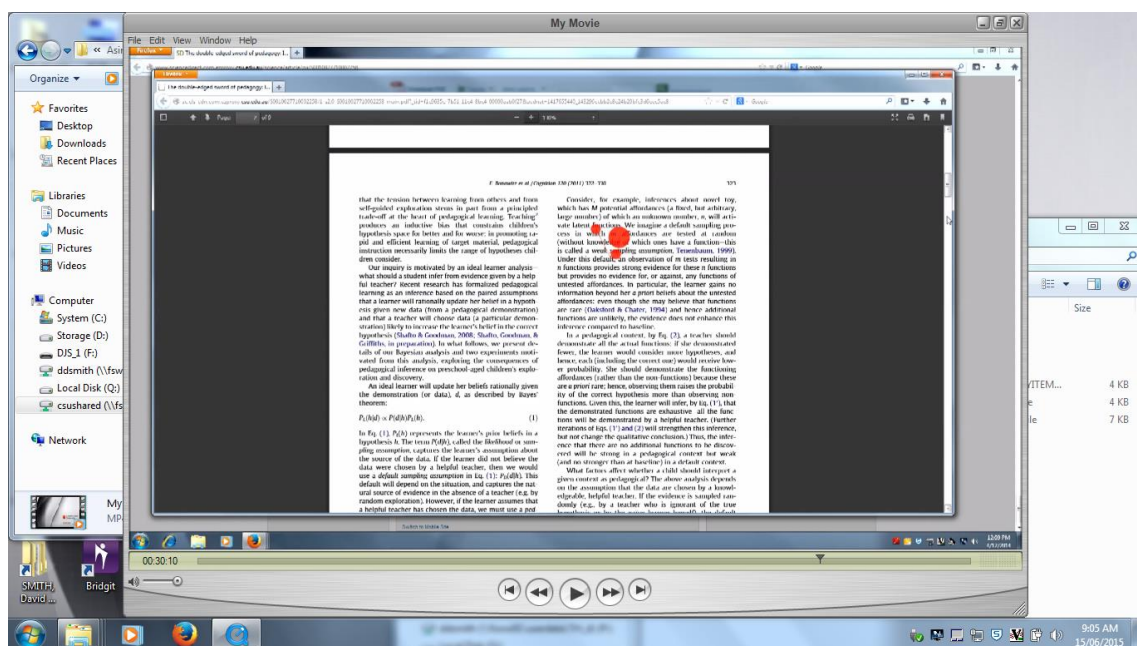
My Movie

File Edit View Window Help

« Asi

Organize ▾

Favorites
Desktop
Downloads
Recent Places

Libraries
Documents
Music
Pictures
Videos

Computer
System (C:)
Storage (D:)
DJS_1 (F:)
ddsmith (\\fsw
Local Disk (Q:)
csushared (\\fs

Network

My
MP

SMITH, David ...

Bridgit

The double-edged sword of pedagogy: I...

F. Bonawitz et al. / Cognition 120 (2011) 322–330

that the tension between learning from others and from self-guided exploration stems in part from a principled trade-off at the heart of pedagogical learning. Teaching produces an inductive bias that constrains children's hypothesis space for better and for worse: in promoting rapid and efficient learning of target material, pedagogical instruction necessarily limits the range of hypotheses children consider.

Our inquiry is motivated by an ideal learner analysis—what should a student infer from evidence given by a helpful teacher? Recent research has formalized pedagogical learning as an inference based on the paired assumptions that a learner will rationally update her belief in a hypothesis given new data (from a pedagogical demonstration) and that a teacher will choose data (a particular demonstration) likely to increase the learner's belief in the correct hypothesis (Shafto & Goodman, 2008; Shafto, Goodman, & Griffiths, in preparation). In what follows, we present details of our Bayesian analysis and two experiments motivated from this analysis, exploring the consequences of pedagogical inference on preschool-aged children's exploration and discovery.

An ideal learner will update her beliefs rationally given the demonstration (or data), d, as described by Bayes' theorem:

$P_L(h|d) \propto P(d|h)P_L(h)$. (1)

In Eq. (1), $P_L(h)$ represents the learner's prior beliefs in a hypothesis h. The term $P(d|h)$, called the likelihood or sampling assumption, captures the learner's assumption about the source of the data. If the learner did not believe the data were chosen by a helpful teacher, then we would use a default sampling assumption in Eq. (1): $P_L(d|h)$. This default will depend on the situation, and captures the natural source of evidence in the absence of a teacher (e.g. by random exploration). However, if the learner assumes that a helpful teacher has chosen the data, we must use a ped-

Consider, for example, inferences about novel toy, which has M potential affordances (a fixed, but arbitrary, large number) of which an unknown number, n, will activate latent functions. We imagine a default sampling process in which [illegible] affordances are tested at random (without knowledge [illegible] which ones have a function—this is called a weak sampling assumption, Tenenbaum, 1999). Under this default, an observation of m tests resulting in n functions provides strong evidence for these n functions but provides no evidence for, or against, any functions of untested affordances. In particular, the learner gains no information beyond her a priori beliefs about the untested affordances: even though she may believe that functions are rare (Oaksford & Chater, 1994) and hence additional functions are unlikely, the evidence does not enhance this inference compared to baseline.

In a pedagogical context, by Eq. (2), a teacher should demonstrate all the actual functions: if she demonstrated fewer, the learner would consider more hypotheses, and hence, each (including the correct one) would receive lower probability. She should demonstrate the functioning affordances (rather than the non-functions) because these are a priori rare; hence, observing them raises the probability of the correct hypothesis more than observing non-functions. Given this, the learner will infer, by Eq. (1'), that the demonstrated functions are exhaustive all the functions will be demonstrated by a helpful teacher. (Further iterations of Eqs. (1') and (2) will strengthen this inference, but not change the qualitative conclusion.) Thus, the inference that there are no additional functions to be discovered will be strong in a pedagogical context but weak (and no stronger than at baseline) in a default context.

What factors affect whether a child should interpret a given context as pedagogical? The above analysis depends on the assumption that the data are chosen by a knowledgeable, helpful teacher. If the evidence is sampled randomly (e.g., by a teacher who is ignorant of the true hypothesis or by the naive learner herself), the default

00:30:10

Size
ITEM... 4 KB
4 KB
7 KB

9:05 AM
15/06/2015